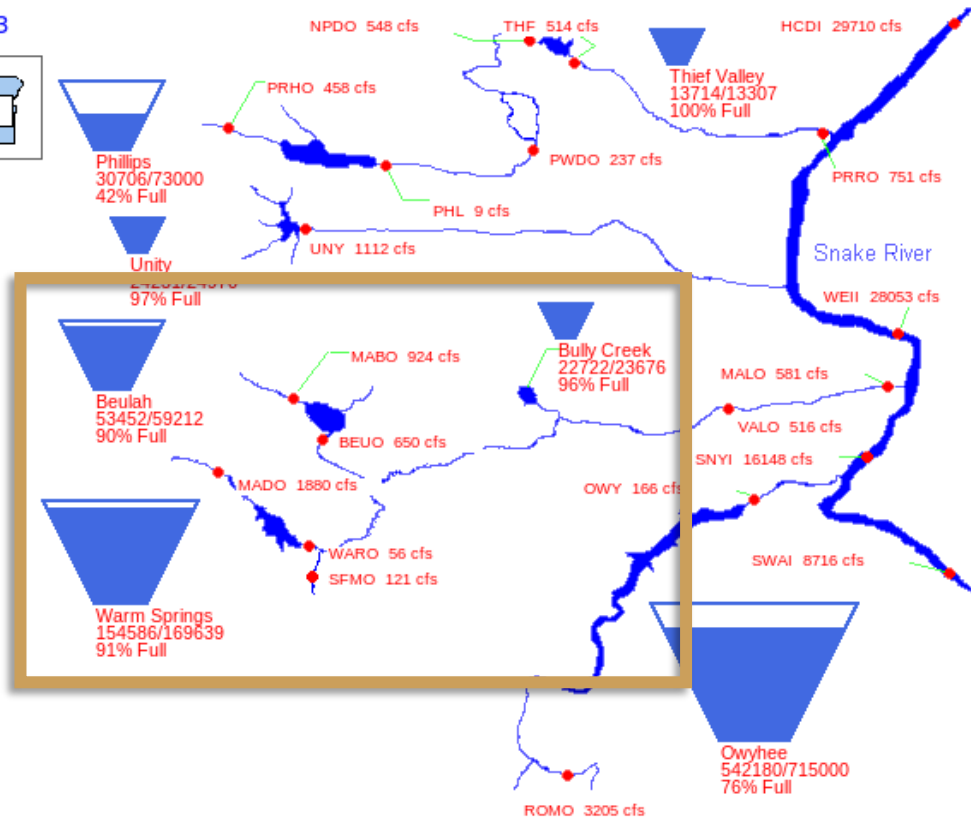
B

NPDO 548 cfs
THF 514 cfs
HCDI 29710 cfs

Thief Valley
13714/13307
100% Full

PRHO 458 cfs

Phillips
30706/73000
42% Full

PWDO 237 cfs

PRRO 751 cfs

PHL 9 cfs

UNY 1112 cfs

Unity
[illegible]
97% Full

Snake River

WEII 28053 cfs

Beulah
53452/59212
90% Full

MABO 924 cfs

Bully Creek
22722/23676
96% Full

MALO 581 cfs

BEUO 650 cfs

VALO 516 cfs

SNYI 16148 cfs

MADO 1880 cfs

OWY 166 cfs

Warm Springs
154586/169639
91% Full

WARO 56 cfs
SFMO 121 cfs

SWAI 8716 cfs

Owyhee
542180/715000
76% Full

ROMO 3205 cfs